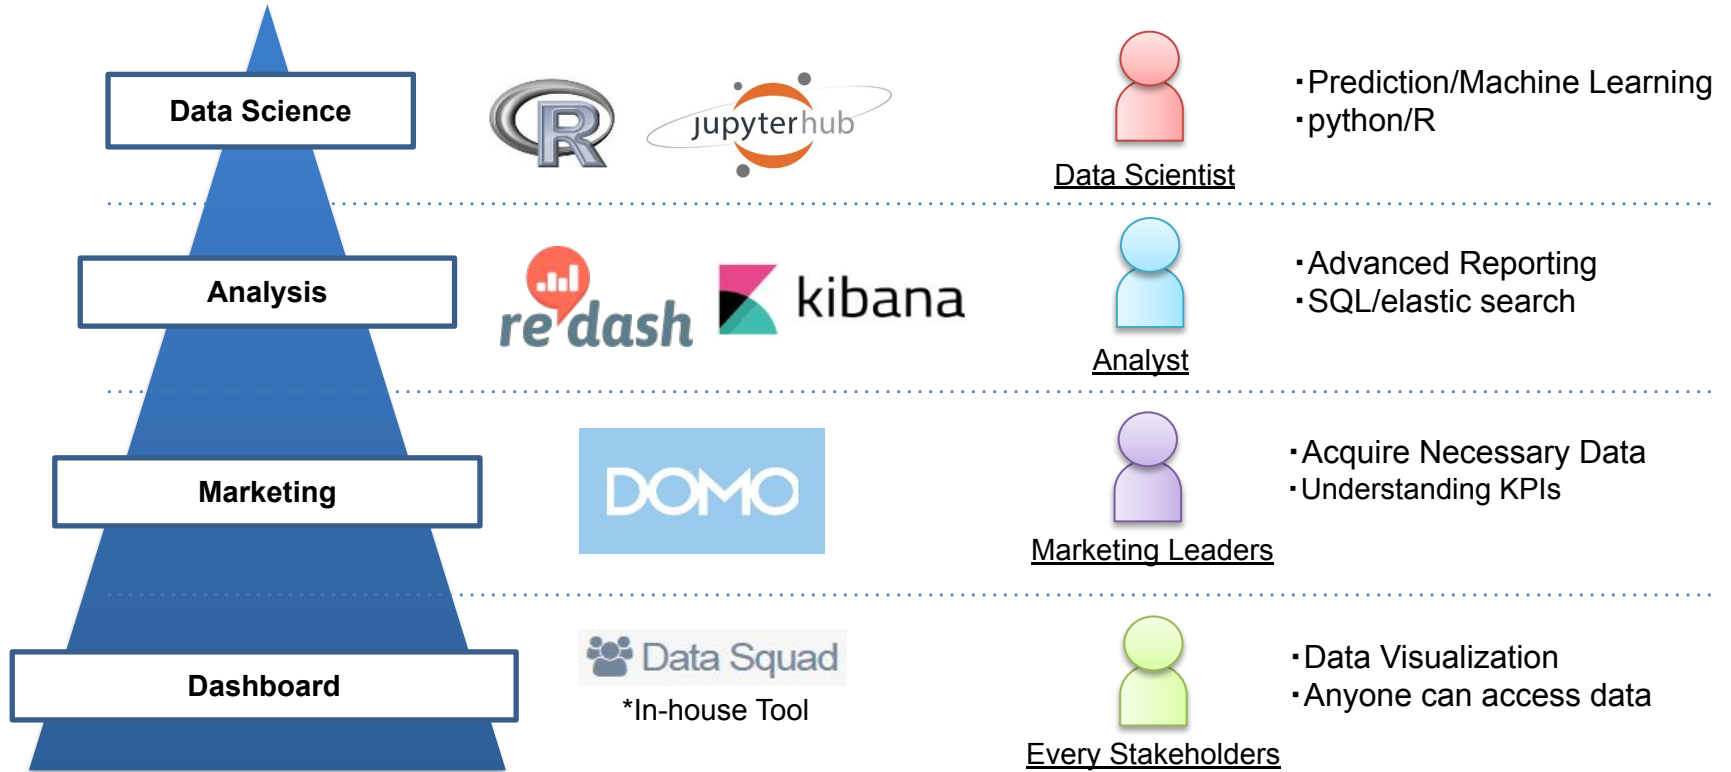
Data Science

R

jupyterhub

Data Scientist

・Prediction/Machine Learning
・python/R

Analysis

redash

kibana

Analyst

・Advanced Reporting
・SQL/elastic search

Marketing

DOMO

Marketing Leaders

・Acquire Necessary Data
・Understanding KPIs

Dashboard

Data Squad

*In-house Tool

Every Stakeholders

・Data Visualization
・Anyone can access data